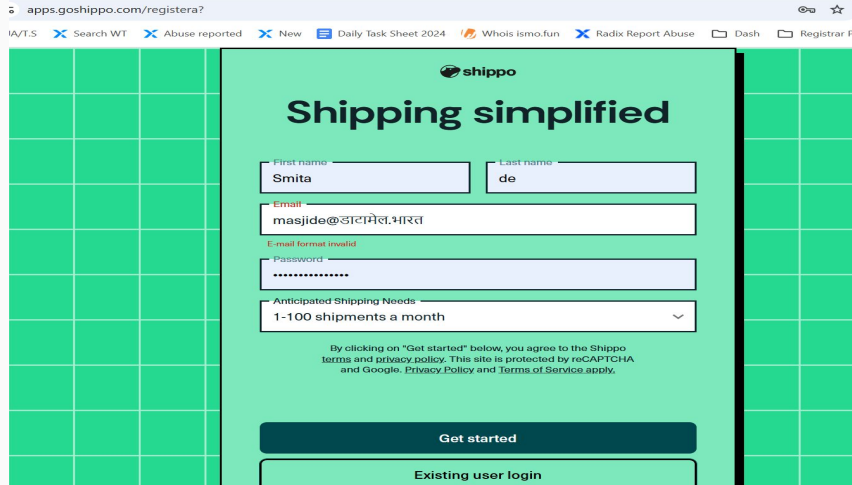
apps.goshippo.com/registera?

A/T.S Search WT Abuse reported New Daily Task Sheet 2024 Whois ismo.fun Radix Report Abuse Dash Registrar R

shippo

Shipping simplified

First name
Smita

Last name
de

Email
masjide@डाटामेल.भारत

E-mail format invalid

Password
•••••••••••••••

Anticipated Shipping Needs
1-100 shipments a month

By clicking on "Get started" below, you agree to the Shippo terms and privacy policy. This site is protected by reCAPTCHA and Google. Privacy Policy and Terms of Service apply.

Get started

Existing user login